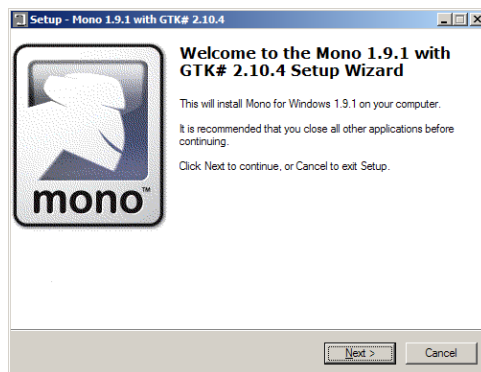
Setup - Mono 1.9.1 with GTK# 2.10.4

mono™

Welcome to the Mono 1.9.1 with GTK# 2.10.4 Setup Wizard

This will install Mono for Windows 1.9.1 on your computer.

It is recommended that you close all other applications before continuing.

Click Next to continue, or Cancel to exit Setup.

Next >

Cancel